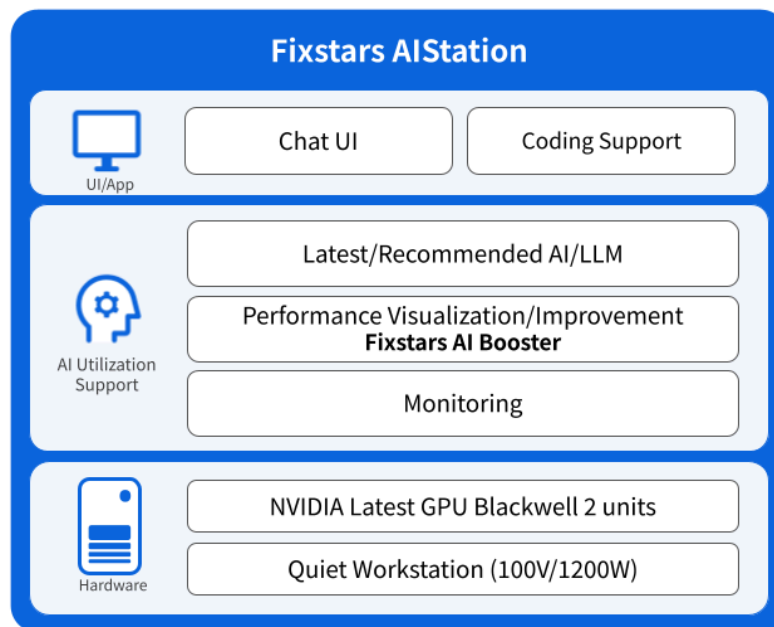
Fixstars AIStation

UI/App

Chat UI

Coding Support

AI Utilization Support

Latest/Recommended AI/LLM

Performance Visualization/Improvement
**Fixstars AI Booster**

Monitoring

Hardware

NVIDIA Latest GPU Blackwell 2 units

Quiet Workstation (100V/1200W)